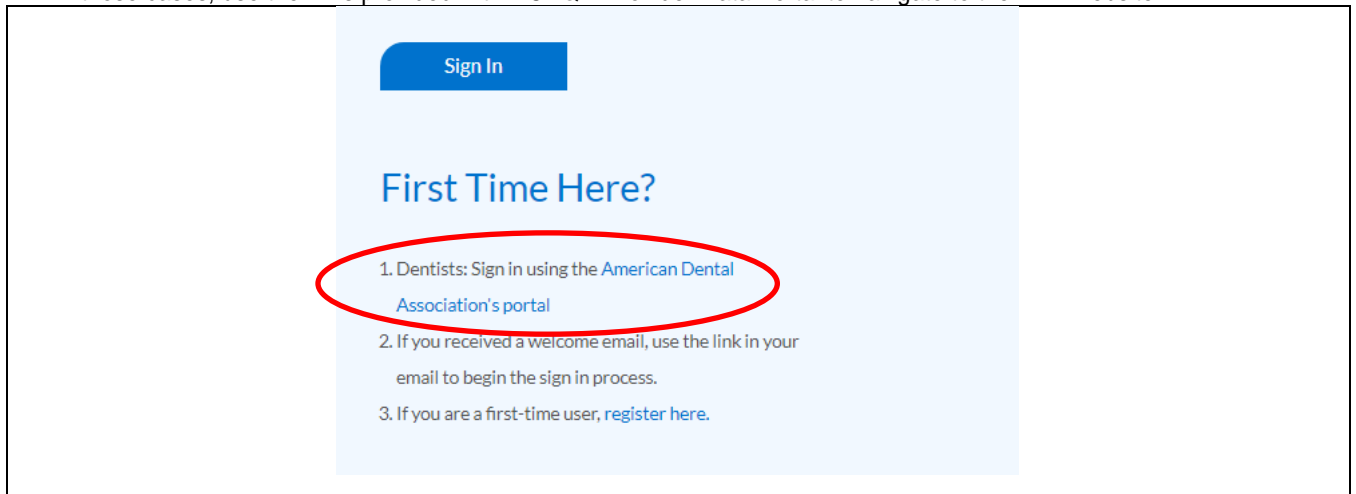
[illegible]

Sign In

First Time Here?

1. Dentists: Sign in using the American Dental Association's portal
2. If you received a welcome email, use the link in your email to begin the sign in process.
3. If you are a first-time user, register here.